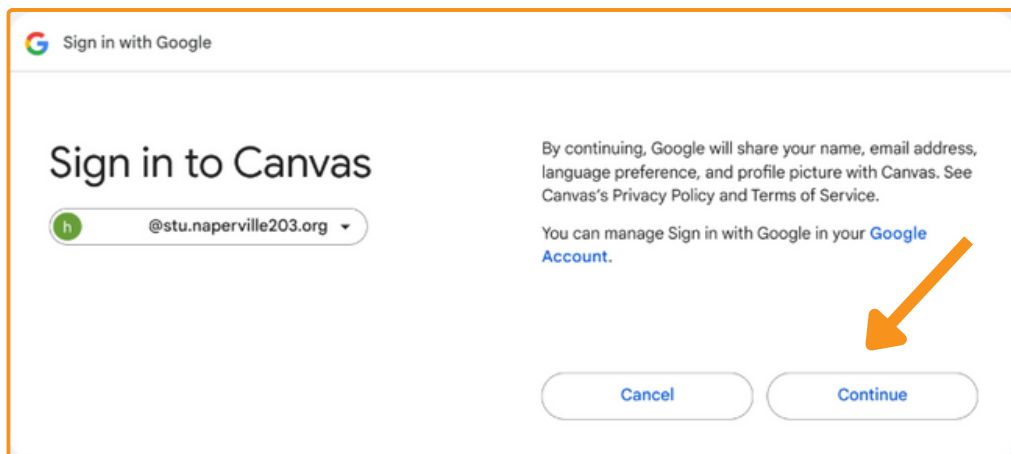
Sign in with Google

Sign in to Canvas

h @stu.naperville203.org

By continuing, Google will share your name, email address, language preference, and profile picture with Canvas. See Canvas's Privacy Policy and Terms of Service.

You can manage Sign in with Google in your Google Account.

Cancel

Continue